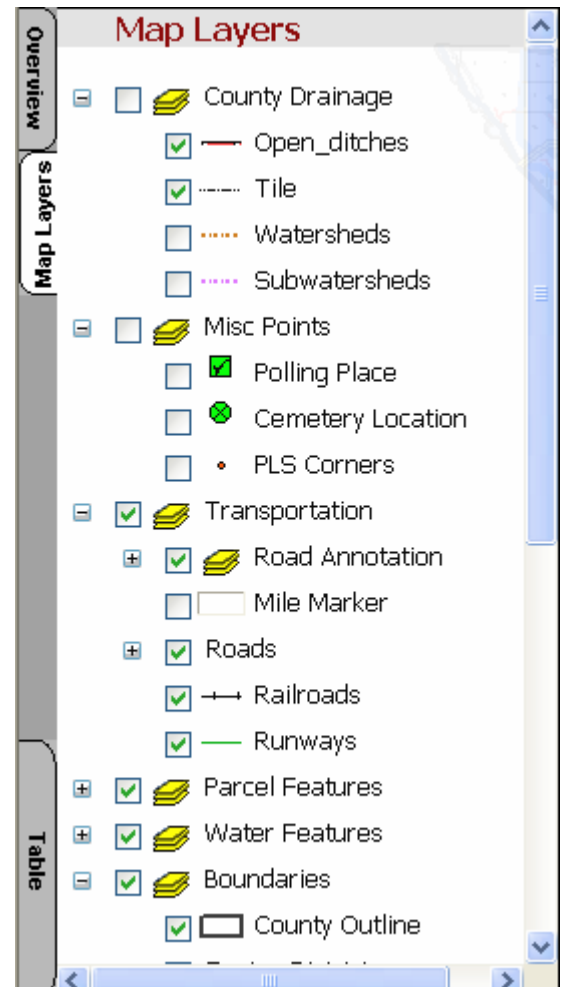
Overview

Map Layers

Table

Map Layers

County Drainage

Open_ditches

Tile

Watersheds

Subwatersheds

Misc Points

Polling Place

Cemetery Location

PLS Corners

Transportation

Road Annotation

Mile Marker

Roads

Railroads

Runways

Parcel Features

Water Features

Boundaries

County Outline

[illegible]